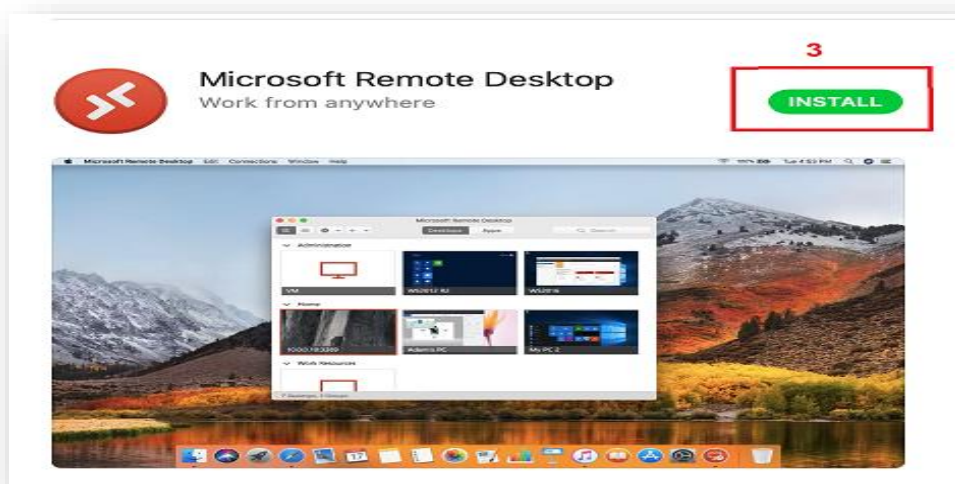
3

Microsoft Remote Desktop
Work from anywhere

INSTALL

Microsoft Remote Desktop Edit Connections Window Help

Microsoft Remote Desktop

Desktops Apps

Administration

VM

WS2012 R2

WS2016

Home

10.0.18.3389

Adam's PC

My PC 2

Work Resources

7 Desktops, 3 Groups